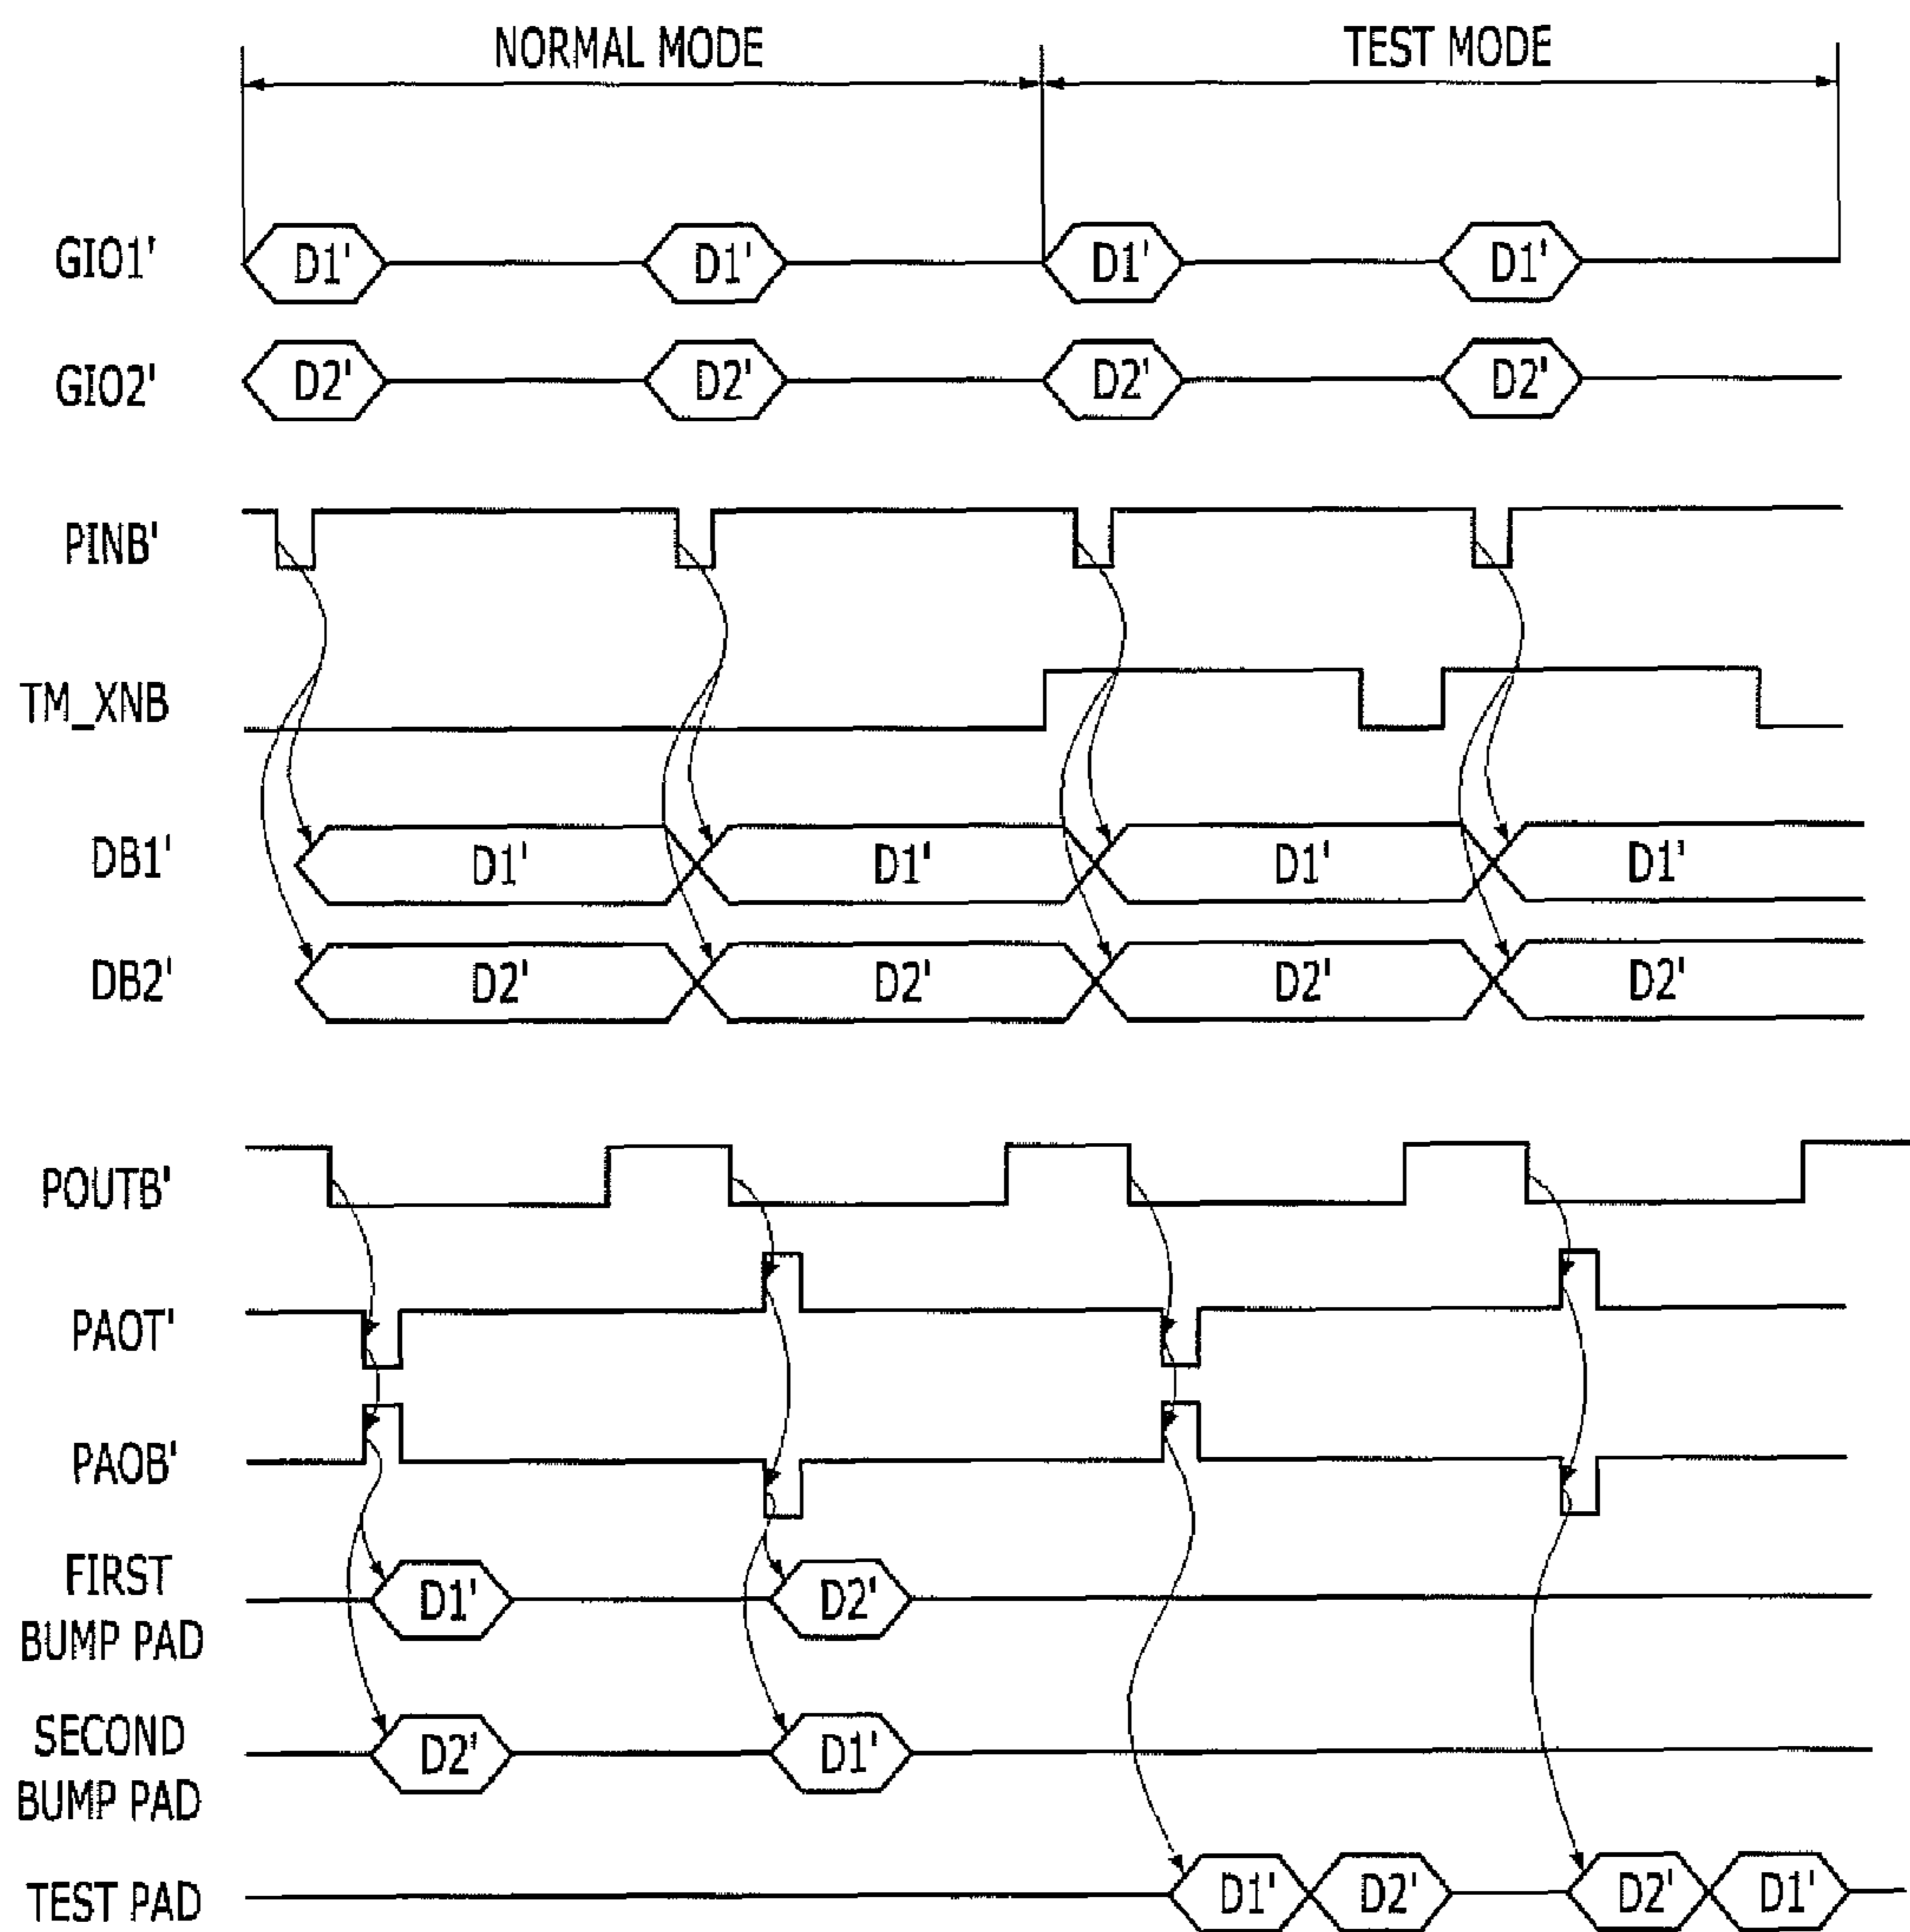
NORMAL MODE

TEST MODE

GIO1'
D1'
D1'
D1'
D1'

GIO2'
D2'
D2'
D2'
D2'

PINB'

TM_XNB

DB1'
D1'
D1'
D1'
D1'

DB2'
D2'
D2'
D2'
D2'

POUTB'

PAOT'

PAOB'

FIRST BUMP PAD
D1'
D2'

SECOND BUMP PAD
D2'
D1'

TEST PAD
D1'
D2'
D2'
D1'